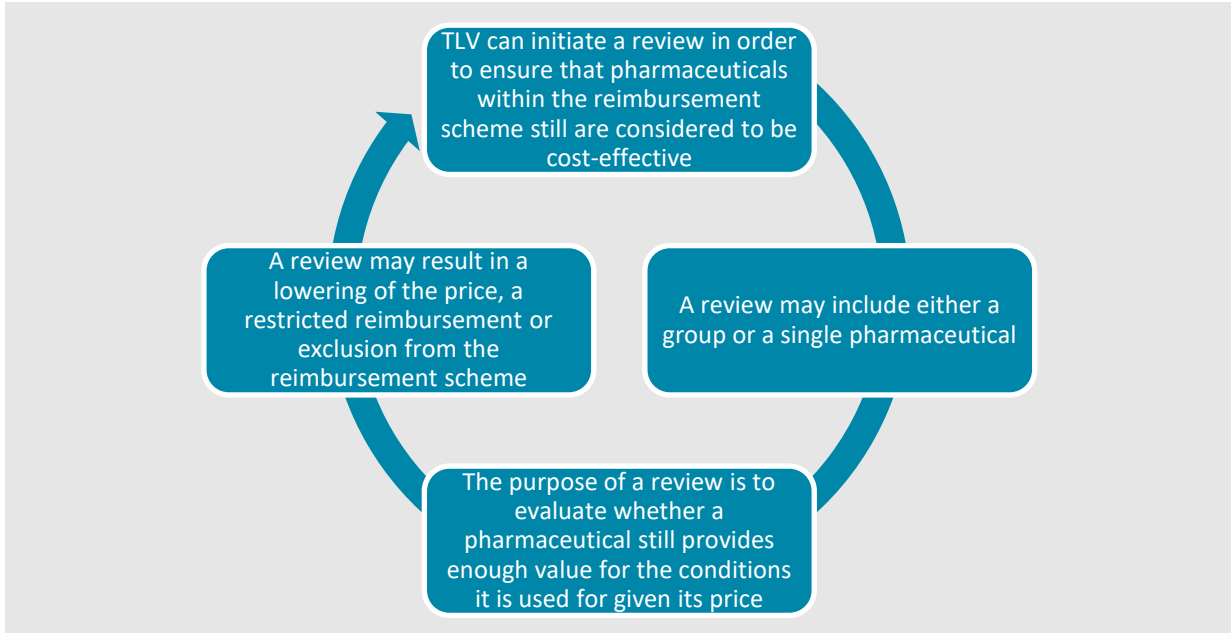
TLV can initiate a review in order to ensure that pharmaceuticals within the reimbursement scheme still are considered to be cost-effective

A review may include either a group or a single pharmaceutical

The purpose of a review is to evaluate whether a pharmaceutical still provides enough value for the conditions it is used for given its price

A review may result in a lowering of the price, a restricted reimbursement or exclusion from the reimbursement scheme